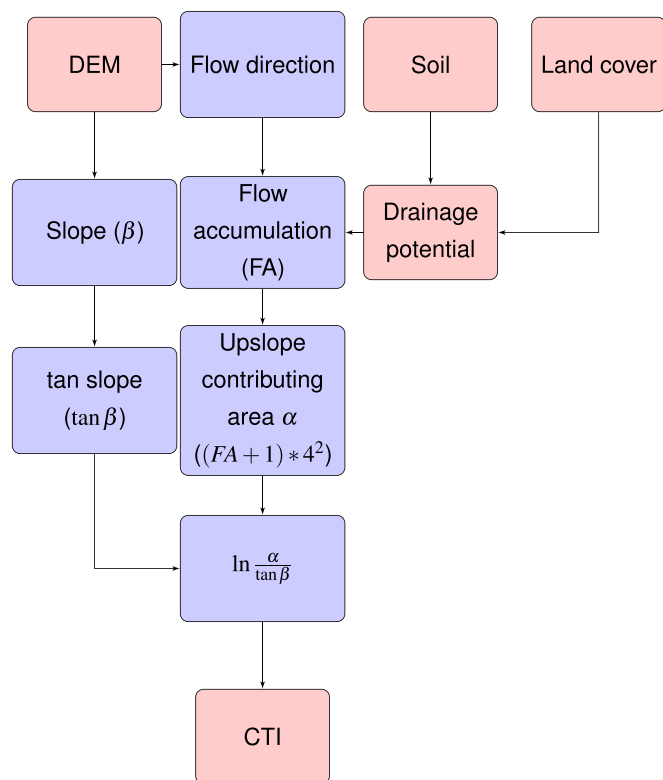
DEM

Flow direction

Soil

Land cover

Slope ($\beta$)

Flow accumulation (FA)

Drainage potential

tan slope ($\tan\beta$)

Upslope contributing area $\alpha$ $((FA+1)*4^2)$

$\ln\frac{\alpha}{\tan\beta}$

CTI